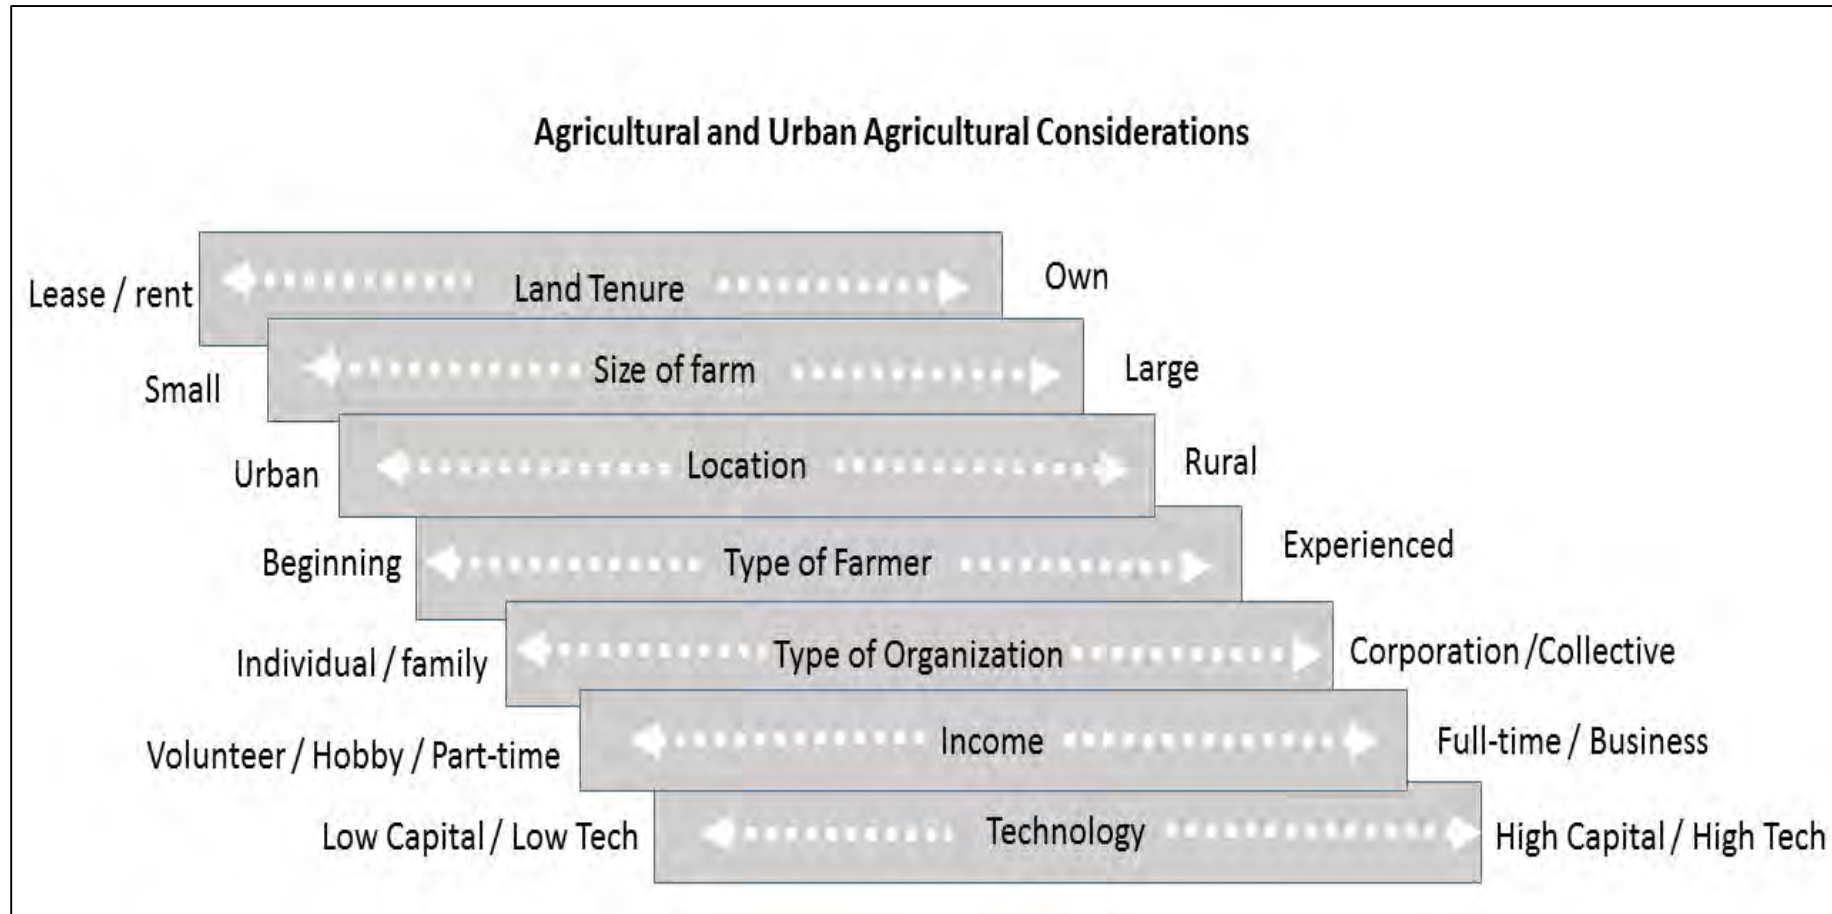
Agricultural and Urban Agricultural Considerations

Lease / rent Land Tenure Own

Small Size of farm Large

Urban Location Rural

Beginning Type of Farmer Experienced

Individual / family Type of Organization Corporation /Collective

Volunteer / Hobby / Part-time Income Full-time / Business

Low Capital / Low Tech Technology High Capital / High Tech